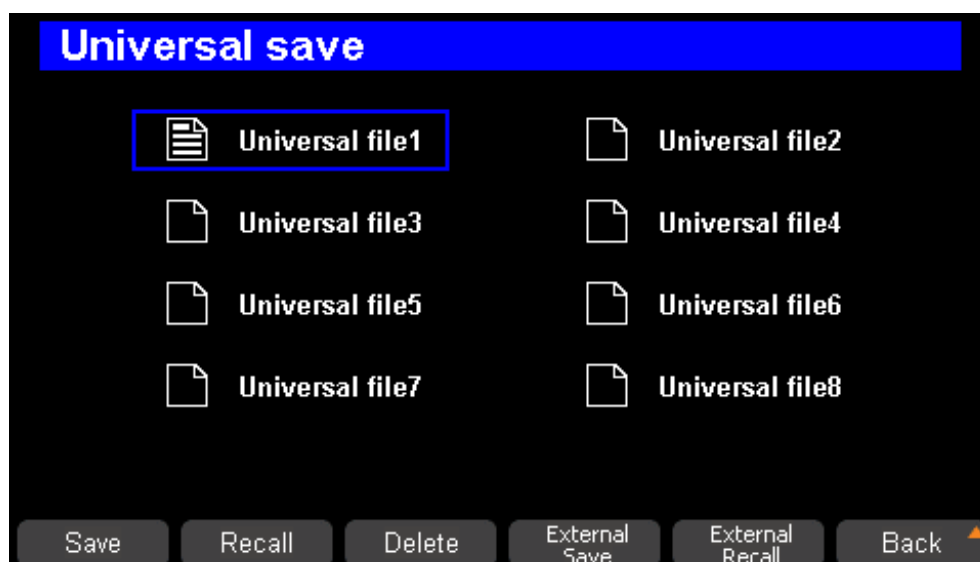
Universal save

Universal file1

Universal file2

Universal file3

Universal file4

Universal file5

Universal file6

Universal file7

Universal file8

Save

Recall

Delete

External Save

External Recall

Back